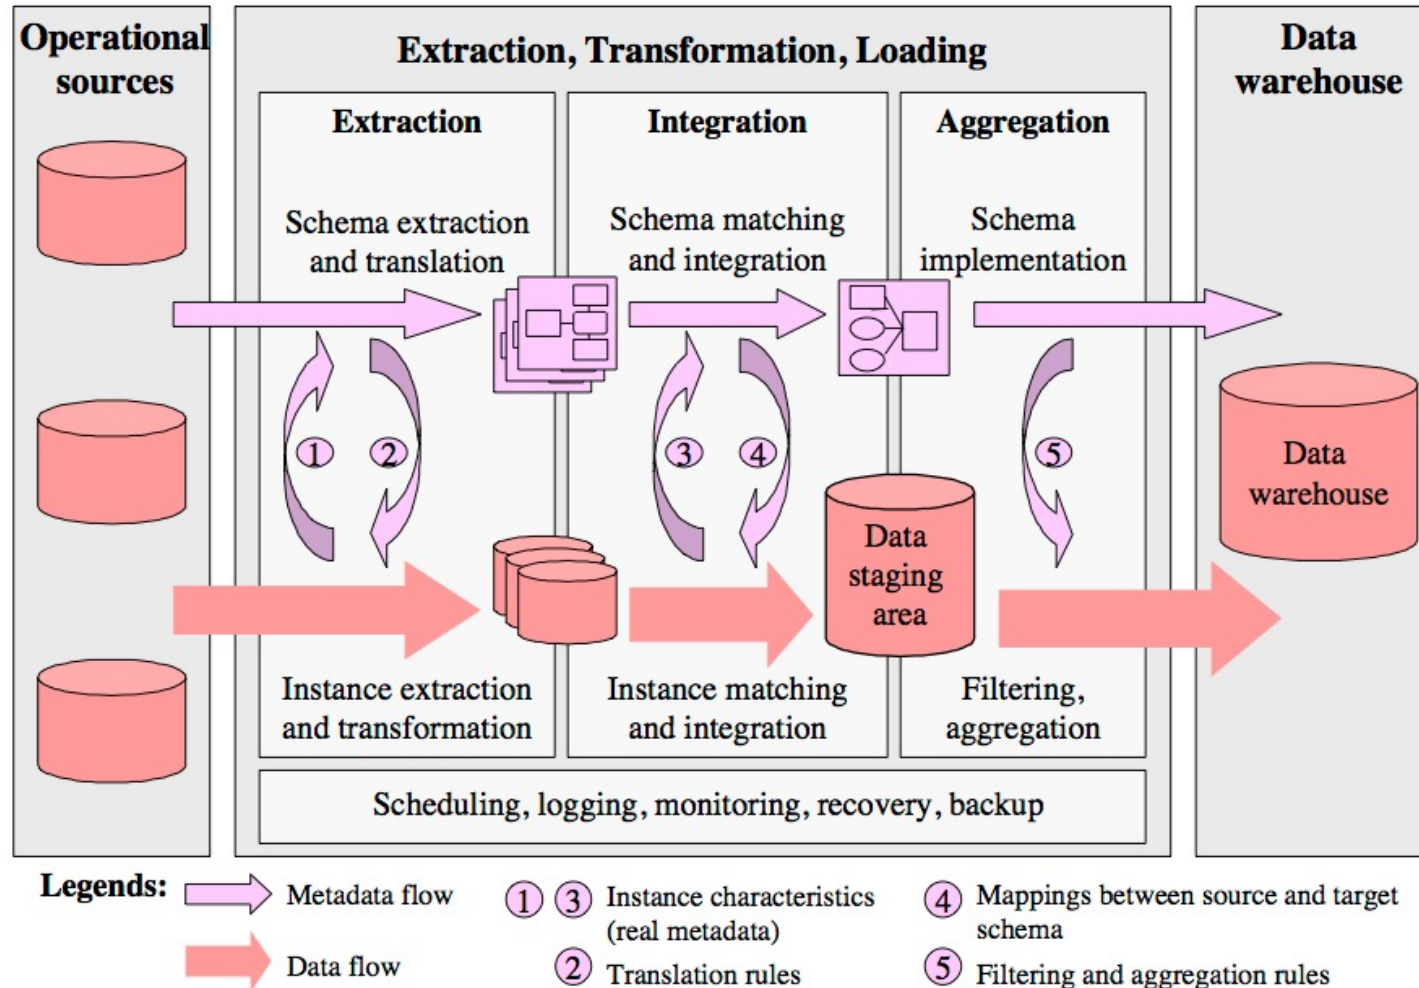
Operational sources

Extraction, Transformation, Loading

Data warehouse

Extraction

Integration

Aggregation

Schema extraction and translation

Schema matching and integration

Schema implementation

1 2 3 4 5

Data staging area

Data warehouse

Instance extraction and transformation

Instance matching and integration

Filtering, aggregation

Scheduling, logging, monitoring, recovery, backup

Legends: Metadata flow

Data flow

1 3 Instance characteristics (real metadata)

2 Translation rules

4 Mappings between source and target schema

5 Filtering and aggregation rules